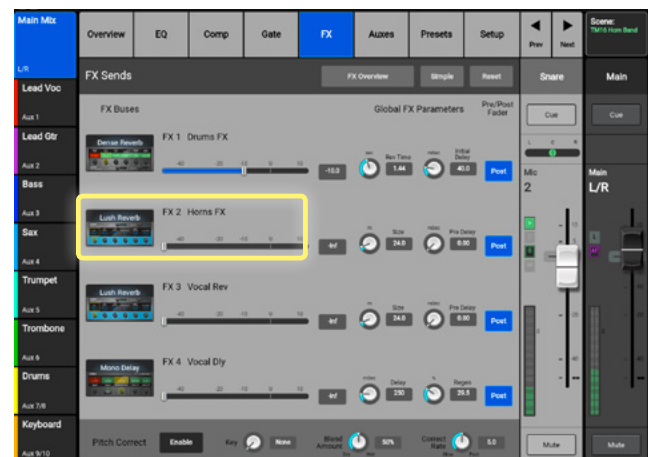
Main Mix
L/R
Lead Voc
Aux 1
Lead Gtr
Aux 2
Bass
Aux 3
Sax
Aux 4
Trumpet
Aux 5
Trombone
Aux 6
Drums
Aux 7/8
Keyboard
Aux 9/10

Overview
EQ
Comp
Gate
FX
Auxes
Presets
Setup
Prev
Next
Scene:
TM16 Horn Band

FX Sends
FX Overview
Simple
Reset

FX Buses
Global FX Parameters
Pre/Post Fader

Dense Reverb
FX 1 Drums FX
-10.0
Rev Time 1.44
Initial Delay 40.0
Post

Lush Reverb
FX 2 Horns FX
-Inf
Size 24.0
Pre Delay 0.00
Post

Lush Reverb
FX 3 Vocal Rev
-Inf
Size 24.0
Pre Delay 0.00
Post

Mono Delay
FX 4 Vocal Dly
-Inf
Delay 250
Regen 25.5
Post

Pitch Correct
Enable
Key
None
Blend Amount
50%
Correct Rate
5.0

Snare
Cue
Mic
2
Mute

Main
Cue
Main
L/R
Mute